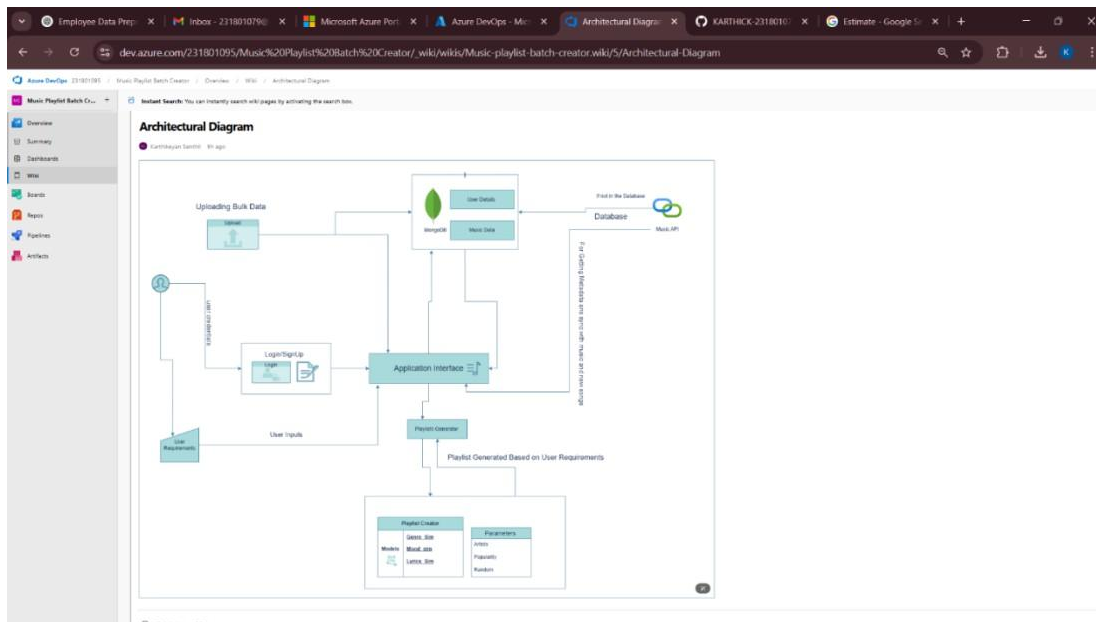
Employee Data Prep ×
Inbox - 231801079@ ×
Microsoft Azure Port ×
Azure DevOps - Mic ×
Architectural Diagra ×
KARTHICK-23180107 ×
Estimate - Google S ×
+

dev.azure.com/231801095/Music%20Playlist%20Batch%20Creator/_wiki/wikis/Music-playlist-batch-creator.wiki/5/Architectural-Diagram

Azure DevOps 231801095 / Music Playlist Batch Creator / Overview / Wiki / Architectural Diagram

Music Playlist Batch Cr... +
Overview
Summary
Dashboards
Wiki
Boards
Repos
Pipelines
Artifacts

Instant Search: You can instantly search wiki pages by activating the search box.

Architectural Diagram

Karthikeyan Senthil 9m ago

Uploading Bulk Data
Upload
MongoDB
User Details
Music Data
Find in the Database
Database
Music API
For Getting Metadata and sync with music and new songs
User credentials
Login/SignUp
Login
Application Interface
User Requirements
User Inputs
Playlist Generator
Playlist Generated Based on User Requirements
Playlist Creator
Models
Genre_Sim
Mood_sim
Lyrics_Sim
Parameters
Artists
Popularity
Random